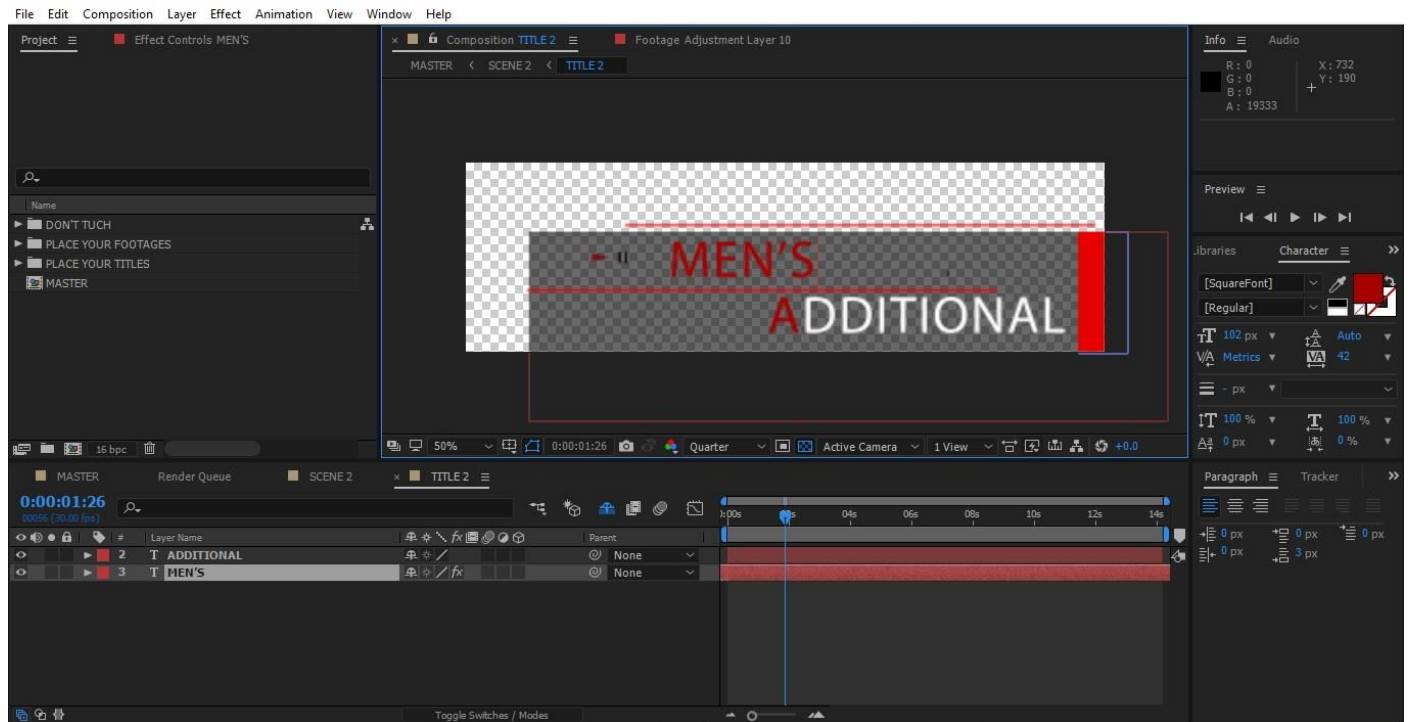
File Edit Composition Layer Effect Animation View Window Help

Project ≡ Effect Controls MEN'S

Name
DON'T TUCH
PLACE YOUR FOOTAGES
PLACE YOUR TITLES
MASTER

16 bpc

× Composition TITLE 2 ≡ Footage Adjustment Layer 10
MASTER < SCENE 2 < TITLE 2

MEN'S
ADDITIONAL

50% 0:00:01:26 Quarter Active Camera 1 View +0.0

Info ≡ Audio
R : 0
G : 0
B : 0
A : 19333
X : 732
Y : 190

Preview ≡

Libraries Character ≡
[SquareFont]
[Regular]
102 px Auto
Metrics 42
- px
100 % 100 %
0 px 0 %

MASTER Render Queue SCENE 2 × TITLE 2 ≡
0:00:01:26
00056 (30.00 fps)

# Layer Name Parent
2 T ADDITIONAL None
3 T MEN'S None

0:00s 02s 04s 06s 08s 10s 12s 14s

Paragraph ≡ Tracker
0 px 0 px 0 px
0 px 3 px

Toggle Switches / Modes